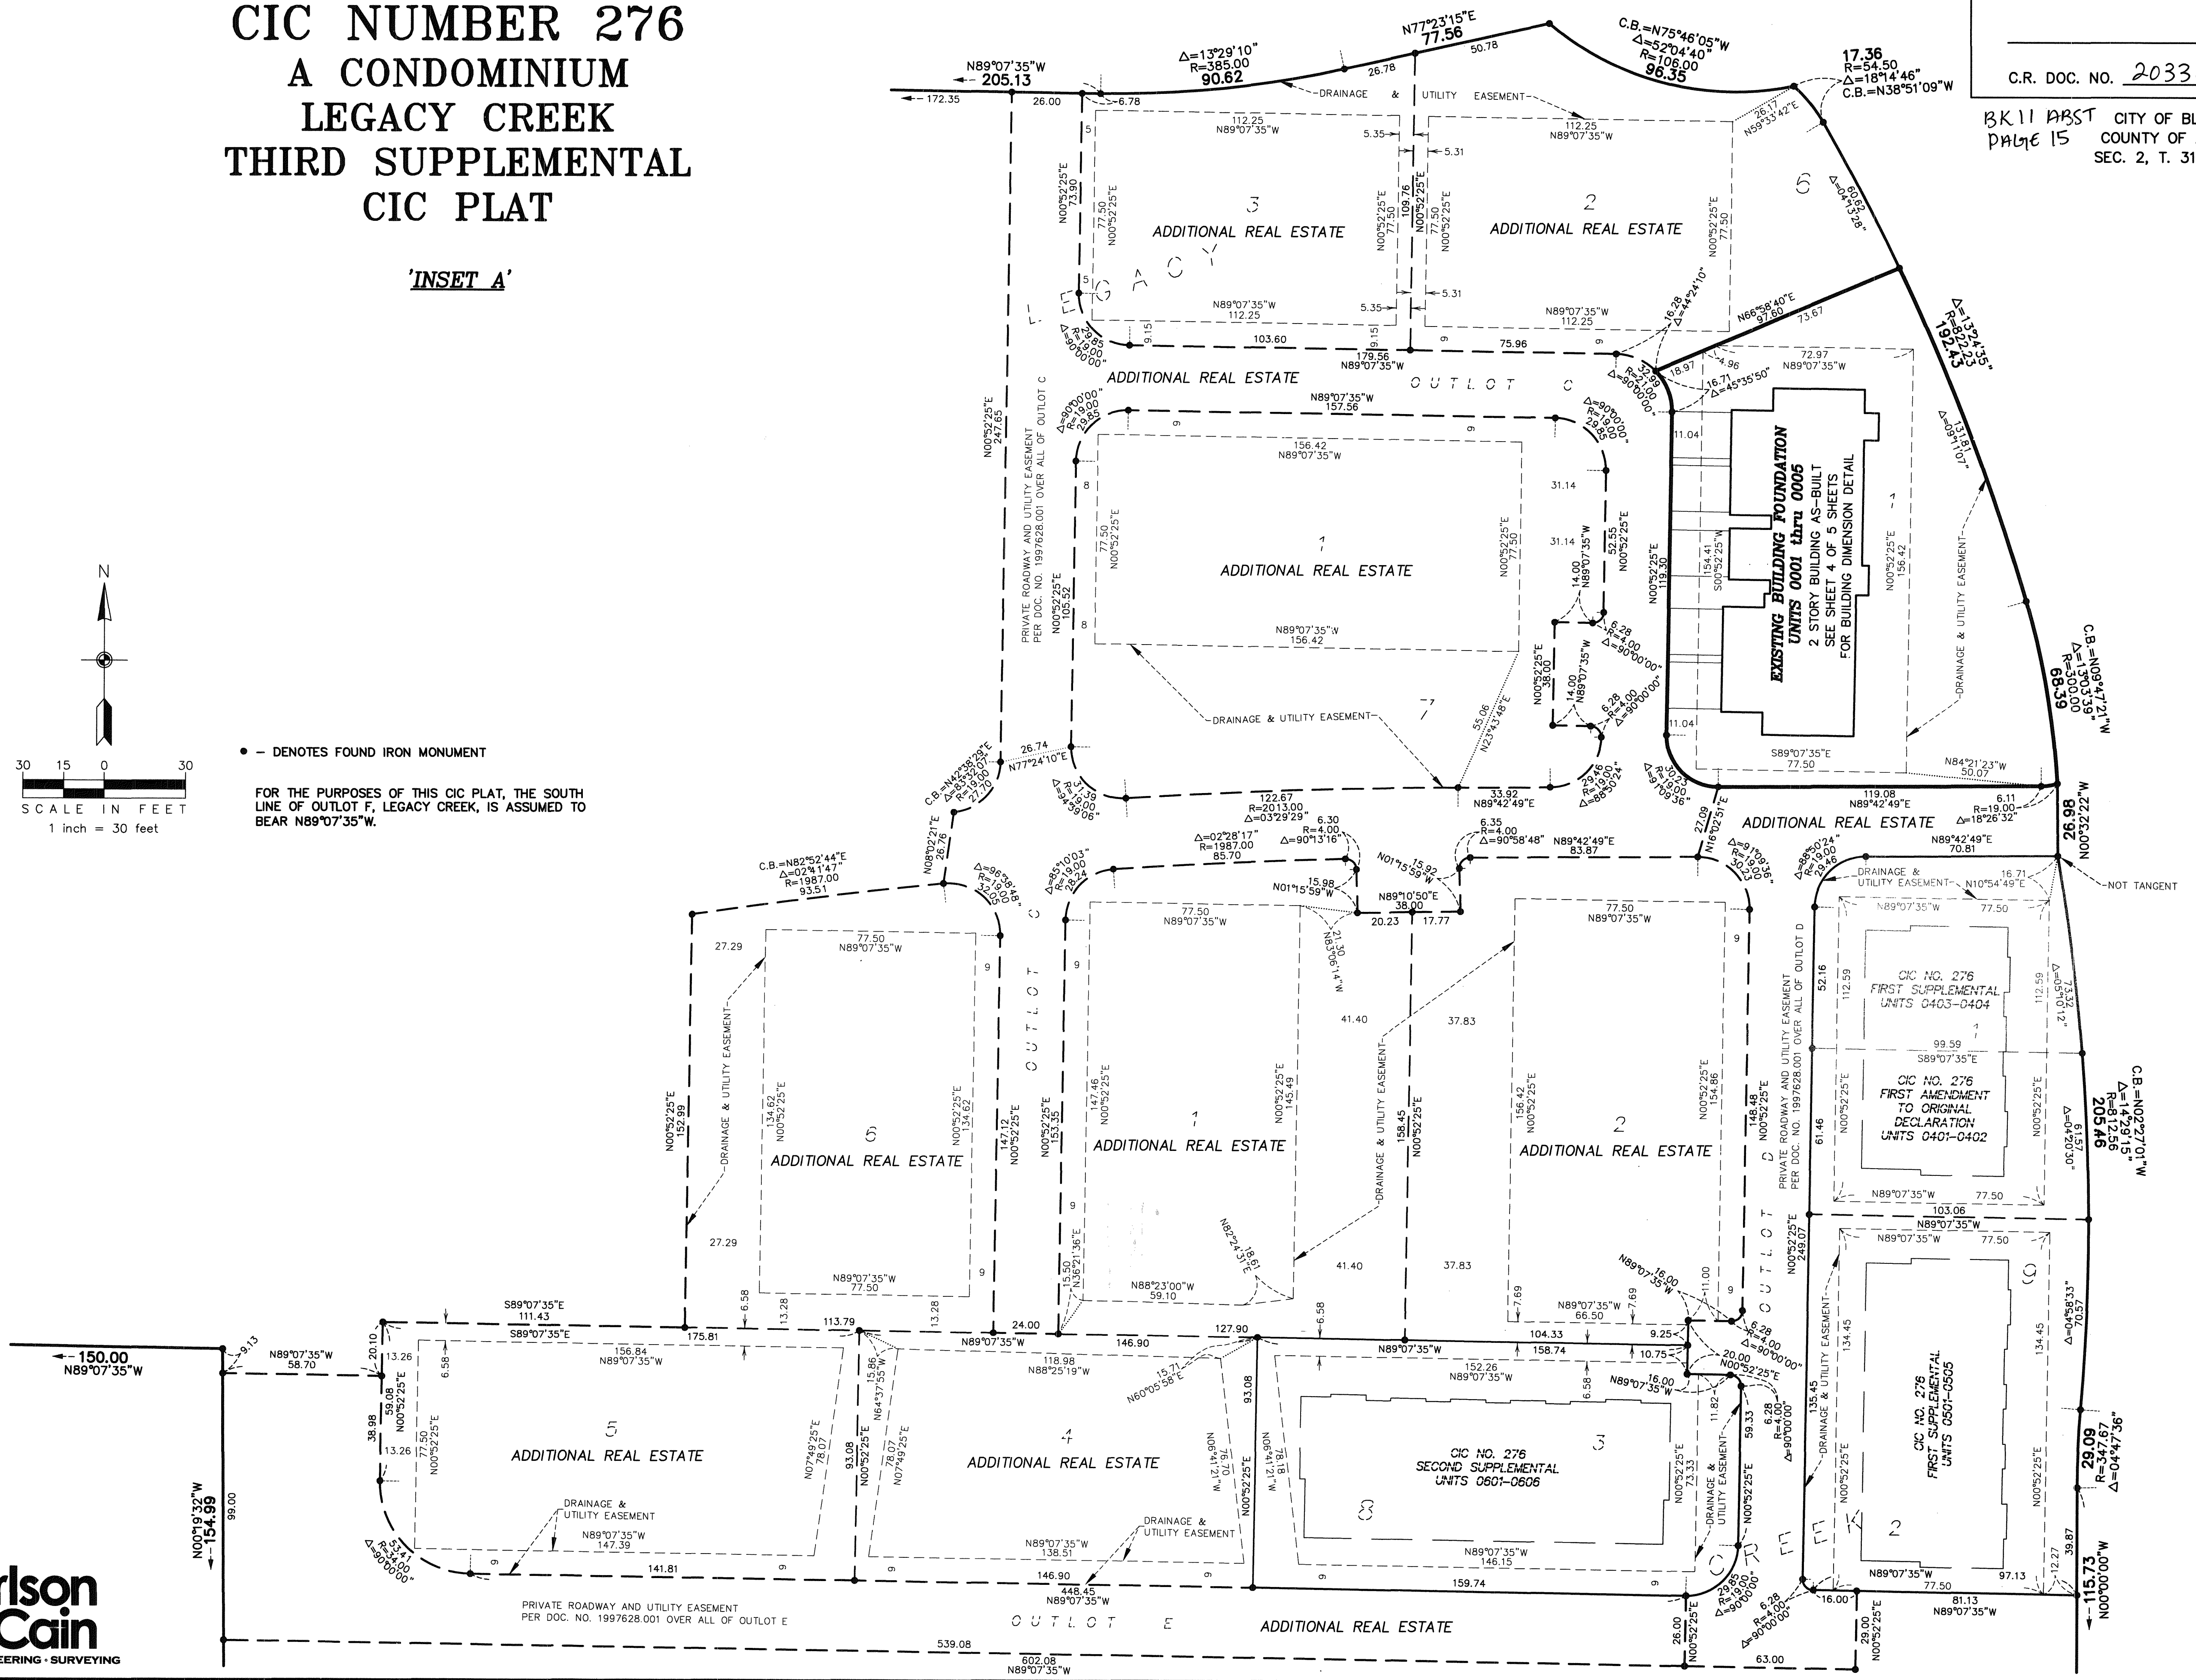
CIC NUMBER 276
A CONDOMINIUM
LEGACY CREEK
THIRD SUPPLEMENTAL
CIC PLAT

'INSET A'

C.R. DOC. NO. 2033

BK11 ABST CITY OF BL
PAGE 15 COUNTY OF
SEC. 2, T. 31

N

30 15 0 30
SCALE IN FEET
1 inch = 30 feet

• – DENOTES FOUND IRON MONUMENT

FOR THE PURPOSES OF THIS CIC PLAT, THE SOUTH LINE OF OUTLOT F, LEGACY CREEK, IS ASSUMED TO BEAR N89°07'35"W.

N89°07'35"W
205.13
← 172.35
26.00
6.78
$\Delta$=13°29'10"
R=385.00
90.62
26.78
N77°23'15"E
77.56
50.78
C.B.=N75°46'05"W
$\Delta$=52°04'40"
R=106.00
96.35
17.36
R=54.50
$\Delta$=18°14'46"
C.B.=N38°51'09"W
DRAINAGE & UTILITY EASEMENT
26.17
N59°33'42"E

112.25
N89°07'35"W
5.35
5.31
112.25
N89°07'35"W
N00°52'25"E
73.90
77.50
N00°52'25"E
3
ADDITIONAL REAL ESTATE
N00°52'25"E
77.50
109.76
N00°52'25"E
77.50
N00°52'25"E
2
ADDITIONAL REAL ESTATE
N00°52'25"E
77.50
6
$\Delta$=04°13'28"
60.62
N89°07'35"W
112.25
5.35
5.31
N89°07'35"W
112.25
LEGACY
R=19.00
29.85
$\Delta$=90°00'00"
9.15
103.60
9.15
179.56
N89°07'35"W
75.96
16.28
$\Delta$=44°24'10"
N66°58'40"E
97.60
73.67
$\Delta$=13°24'35"
R=822.23
192.43
18.97
4.96
32.99
R=21.00
$\Delta$=90°00'00"
16.71
$\Delta$=45°35'50"
72.97
N89°07'35"W
ADDITIONAL REAL ESTATE
OUTLOT C
N00°52'25"E
247.65
PRIVATE ROADWAY AND UTILITY EASEMENT PER DOC. NO. 1997628.001 OVER ALL OF OUTLOT C
$\Delta$=90°00'00"
R=19.00
29.85
N89°07'35"W
157.56
$\Delta$=90°00'00"
R=19.00
29.85
11.04
$\Delta$=09°11'07"
131.81
156.42
N89°07'35"W
31.14
8
77.50
N00°52'25"E
1
ADDITIONAL REAL ESTATE
N00°52'25"E
77.50
31.14
52.55
N00°52'25"E
14.00
N89°07'35"W
N00°52'25"E
119.30
154.41
S00°52'25"W
EXISTING BUILDING FOUNDATION
UNITS 0001 thru 0005
2 STORY BUILDING AS-BUILT
SEE SHEET 4 OF 5 SHEETS
FOR BUILDING DIMENSION DETAIL
1
N00°52'25"E
156.42
DRAINAGE & UTILITY EASEMENT
N00°52'25"E
105.52
8
N89°07'35"W
156.42
6.28
R=4.00
$\Delta$=90°00'00"
N00°52'25"E
38.00
14.00
N89°07'35"W
6.28
R=4.00
$\Delta$=90°00'00"
C.B.=N09°47'21"W
$\Delta$=13°03'35"
R=300.00
68.39
DRAINAGE & UTILITY EASEMENT
7
55.06
N23°43'48"E
11.04
S89°07'35"E
77.50
N84°21'23"W
50.07
C.B.=N42°38'29"E
$\Delta$=83°32'07"
R=19.00
27.70
26.74
N77°24'10"E
17.39
R=19.00
$\Delta$=94°39'06"
122.67
R=2013.00
$\Delta$=03°29'29"
33.92
N89°42'49"E
29.46
R=19.00
$\Delta$=88°50'24"
30.03
R=19.00
$\Delta$=91°09'36"
119.08
N89°42'49"E
6.11
R=19.00
$\Delta$=18°26'32"
26.98
N00°32'22"W
ADDITIONAL REAL ESTATE
27.09
N16°02'51"E
C.B.=N82°52'44"E
$\Delta$=02°41'47"
R=1987.00
93.51
N08°02'21"E
26.76
$\Delta$=96°58'48"
R=19.00
32.16
$\Delta$=85°10'03"
R=19.00
28.24
$\Delta$=02°28'17"
R=1987.00
85.70
6.30
R=4.00
$\Delta$=90°13'16"
15.98
N01°15'59"W
N01°15'59"W
15.92
N89°10'50"E
38.00
20.23
17.77
6.35
R=4.00
$\Delta$=90°58'48"
N89°42'49"E
83.87
$\Delta$=91°09'36"
R=19.00
30.23
$\Delta$=88°50'24"
R=19.00
29.46
N89°42'49"E
70.81
DRAINAGE & UTILITY EASEMENT
16.71
N10°54'49"E
NOT TANGENT
77.50
N89°07'35"W
77.50
N89°07'35"W
77.50
N89°07'35"W
77.50
N89°07'35"W
77.50
27.29
9
OUTLOT C
9
21.30
N83°06'14"W
41.40
37.83
9
52.16
112.59
CIC NO. 276
FIRST SUPPLEMENTAL
UNITS 0403-0404
1
112.59
$\Delta$=05°17'12"
73.32
99.59
S89°07'35"E
N00°52'25"E
152.99
DRAINAGE & UTILITY EASEMENT
134.62
N00°52'25"E
6
ADDITIONAL REAL ESTATE
N00°52'25"E
134.62
147.12
N00°52'25"E
N00°52'25"E
153.35
147.46
N00°52'25"E
1
ADDITIONAL REAL ESTATE
N00°52'25"E
145.49
DRAINAGE & UTILITY EASEMENT
158.45
N00°52'25"E
156.42
N00°52'25"E
2
ADDITIONAL REAL ESTATE
N00°52'25"E
154.86
148.48
N00°52'25"E
PRIVATE ROADWAY AND UTILITY EASEMENT PER DOC. NO. 1997628.001 OVER ALL OF OUTLOT D
61.46
N00°52'25"E
CIC NO. 276
FIRST AMENDMENT
TO ORIGINAL
DECLARATION
UNITS 0401-0402
N00°52'25"E
61.57
$\Delta$=04°20'30"
C.B.=N02°27'01"W
$\Delta$=14°29'15"
R=812.56
205.46
N89°07'35"W
77.50
103.06
N89°07'35"W
N89°07'35"W
77.50
27.29
9
N82°24'31"E
18.61
41.40
37.83
N89°07'35"W
16.00
OUTLOT D
N00°52'25"E
248.07
9
15.50
N36°21'36"E
N88°23'00"W
59.10
7.69
N89°07'35"W
66.50
7.69
11.00
N89°07'35"W
77.50
13.28
13.28
9
6.58
S89°07'35"E
111.43
175.81
113.79
24.00
146.90
127.90
6.58
104.33
9.25
$\Delta$=04°58'33"
70.57
20.10
9.13
150.00
N89°07'35"W
N89°07'35"W
58.70
13.26
S89°07'35"E
6.58
156.84
N89°07'35"W
N89°07'35"W
15.86
N64°37'55"W
118.98
N88°25'19"W
15.71
N60°05'58"E
N89°07'35"W
158.74
10.75
6.28
R=4.00
$\Delta$=90°00'00"
20.00
N00°52'25"E
134.45
DRAINAGE & UTILITY EASEMENT
134.45
152.26
N89°07'35"W
6.58
N89°07'35"W
16.00
135.45
38.98
59.08
N00°52'25"E
13.26
77.50
N00°52'25"E
5
ADDITIONAL REAL ESTATE
N07°49'25"E
78.07
93.08
N00°52'25"E
78.07
N07°49'25"E
4
ADDITIONAL REAL ESTATE
76.70
N06°41'21"W
93.08
N00°52'25"E
78.18
N06°41'21"W
CIC NO. 276
SECOND SUPPLEMENTAL
UNITS 0601-0606
3
N00°52'25"E
73.33
DRAINAGE & UTILITY EASEMENT
11.82
59.33
N00°52'25"E
6.28
R=4.00
$\Delta$=90°00'00"
CIC NO. 276
FIRST SUPPLEMENTAL
UNITS 0501-0505
N00°52'25"E
29.09
R=347.67
$\Delta$=04°47'36"
N00°19'32"W
154.99
99.00
DRAINAGE & UTILITY EASEMENT
N89°07'35"W
147.39
DRAINAGE & UTILITY EASEMENT
8
N89°07'35"W
146.15
2
N00°52'25"E
39.87
12.27
$\Delta$=90°00'00"
R=4.00
5.31
9
141.81
N89°07'35"W
138.51
146.90
448.45
N89°07'35"W
159.74
29.85
R=19.00
$\Delta$=90°00'00"
16.00
N89°07'35"W
77.50
97.13
81.13
N89°07'35"W
115.73
N00°00'00"W
PRIVATE ROADWAY AND UTILITY EASEMENT PER DOC. NO. 1997628.001 OVER ALL OF OUTLOT E
OUTLOT E
ADDITIONAL REAL ESTATE
26.00
N00°52'25"E
6.28
R=4.00
$\Delta$=90°00'00"
29.00
N00°52'25"E
539.08
602.08
N89°07'35"W
63.00
rlson
Cain
EERING • SURVEYING